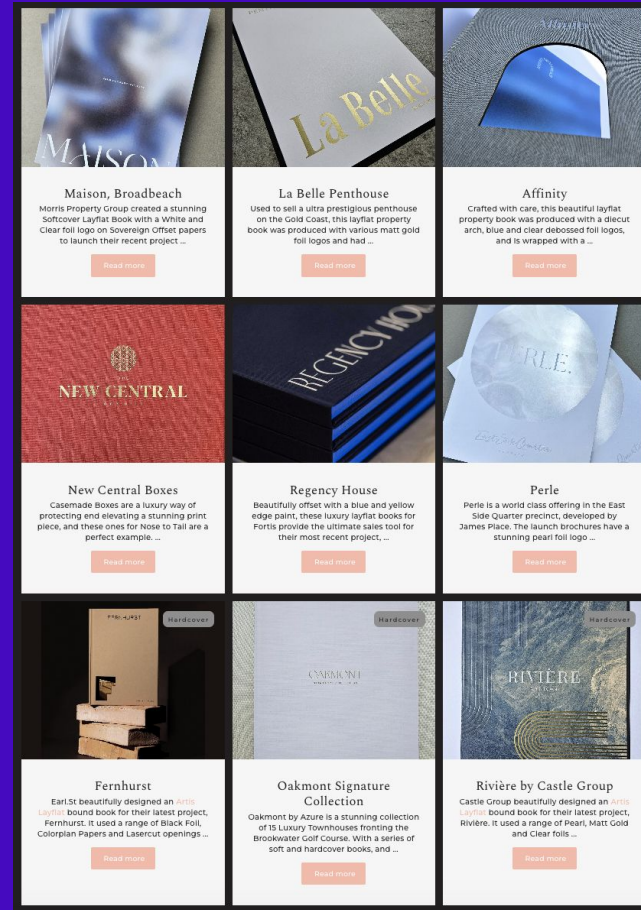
MAISON

Maison, Broadbeach

Morris Property Group created a stunning Softcover Layflat Book with a White and Clear foil logo on Sovereign Offset papers to launch their recent project ...

Read more

La Belle

La Belle Penthouse

Used to sell a ultra prestigious penthouse on the Gold Coast, this layflat property book was produced with various matt gold foil logos and had ...

Read more

Affinity

Affinity

Crafted with care, this beautiful layflat property book was produced with a diecut arch, blue and clear debossed foil logos, and is wrapped with a ...

Read more

NEW CENTRAL

New Central Boxes

Casemade Boxes are a luxury way of protecting and elevating a stunning print piece, and these ones for Nose to Tail are a perfect example. ...

Read more

REGENCY HOU

Regency House

Beautifully offset with a blue and yellow edge paint, these luxury layflat books for Fortis provide the ultimate sales tool for their most recent project, ...

Read more

PERLE

Perle

Perle is a world class offering in the East Side Quarter precinct, developed by James Place. The launch brochures have a stunning pearl foil logo ...

Read more

Hardcover

FERNHURST

Fernhurst

Earl.St beautifully designed an Artis Layflat bound book for their latest project, Fernhurst. It used a range of Black Foil, Colorplan Papers and Lasercut openings ...

Read more

Hardcover

OAKMONT

Oakmont Signature Collection

Oakmont by Azure is a stunning collection of 15 Luxury Townhouses fronting the Brookwater Golf Course. With a series of soft and hardcover books, and ...

Read more

Hardcover

RIVIÈRE

Rivière by Castle Group

Castle Group beautifully designed an Artis Layflat bound book for their latest project, Rivière. It used a range of Pearl, Matt Gold and Clear foils ...

Read more